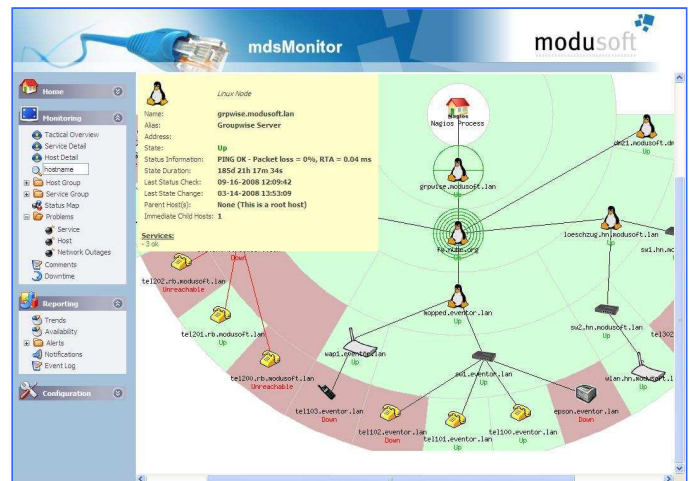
mdsMonitor

modusoft

Home

Monitoring

Tactical Overview
Service Detail
Host Detail
hostname
Host Group
Service Group
Status Map
Problems
Service
Host
Network Outages
Comments
Downtime

Reporting

Trends
Availability
Alerts
Notifications
Event Log

Configuration

Linux Node

| | |
|---|---|
| Name: | grpwise.modusoft.lan |
| Alias: | Groupwise Server |
| Address: | |
| State: | Up |
| Status Information: | PING OK - Packet loss = 0%, RTA = 0.04 ms |
| State Duration: | 185d 21h 17m 34s |
| Last Status Check: | 09-16-2008 12:09:42 |
| Last State Change: | 03-14-2008 13:53:09 |
| Parent Host(s): | None (This is a root host) |
| Immediate Child Hosts: | 1 |

Services:
- 3 ok

Nagios Process

grpwise.modusoft.lan
Up

dm21.modusoft.d
Up

loeschzug.hn.modusoft.lan
Up

sw1.hn.mo

Down

tel202.rb.modusoft.lan
Unreachable

tel201.rb.modusoft.lan
Up

tel200.rb.modusoft.lan
Unreachable

wopped.eventor.lan
Up

wap1.eventor.lan
Up

sw2.hn.modusoft.lan
Up

tel302

sw1.eventor.lan
Up

wlan.hn.modusoft.l
Up

tel103.eventor.lan
Down

tel102.eventor.lan
Down

tel101.eventor.lan
Up

tel100.eventor.lan
Up

epson.eventor.lan
Down